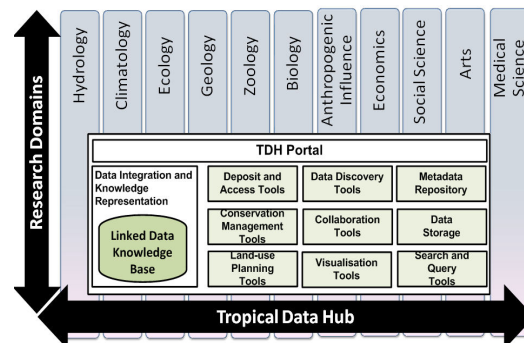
Research Domains

Hydrology

Climatology

Ecology

Geology

Zoology

Biology

Anthropogenic Influence

Economics

Social Science

Arts

Medical Science

TDH Portal

Data Integration and Knowledge Representation

Linked Data Knowledge Base

Deposit and Access Tools

Data Discovery Tools

Metadata Repository

Conservation Management Tools

Collaboration Tools

Data Storage

Land-use Planning Tools

Visualisation Tools

Search and Query Tools

Tropical Data Hub